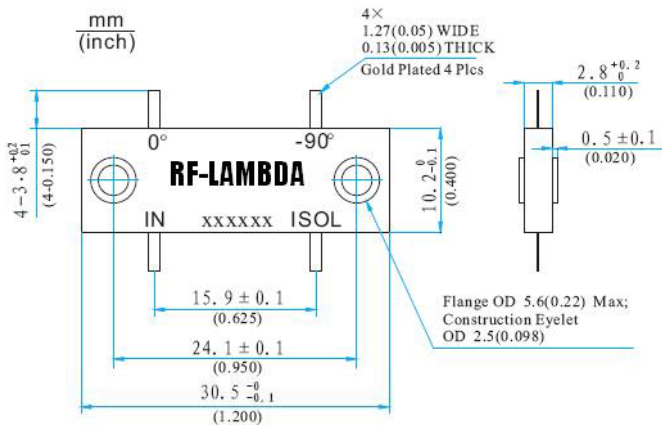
mm
(inch)

4×
1.27(0.05) WIDE
0.13(0.005) THICK
Gold Plated 4 Plcs

$4-3.8^{+0.2}_{-0.1}$
(4-0.150)

0°
-90°

RF-LAMBDA

IN
xxxxxx
ISOL

$10.2^{\ 0}_{-0.1}$
(0.400)

$2.8^{+0.2}_{\ 0}$
(0.110)

$0.5\pm0.1$
(0.020)

$15.9\pm0.1$
(0.625)

$24.1\pm0.1$
(0.950)

$30.5^{-0}_{-0.1}$
(1.200)

Flange OD 5.6(0.22) Max;
Construction Eyelet
OD 2.5(0.098)